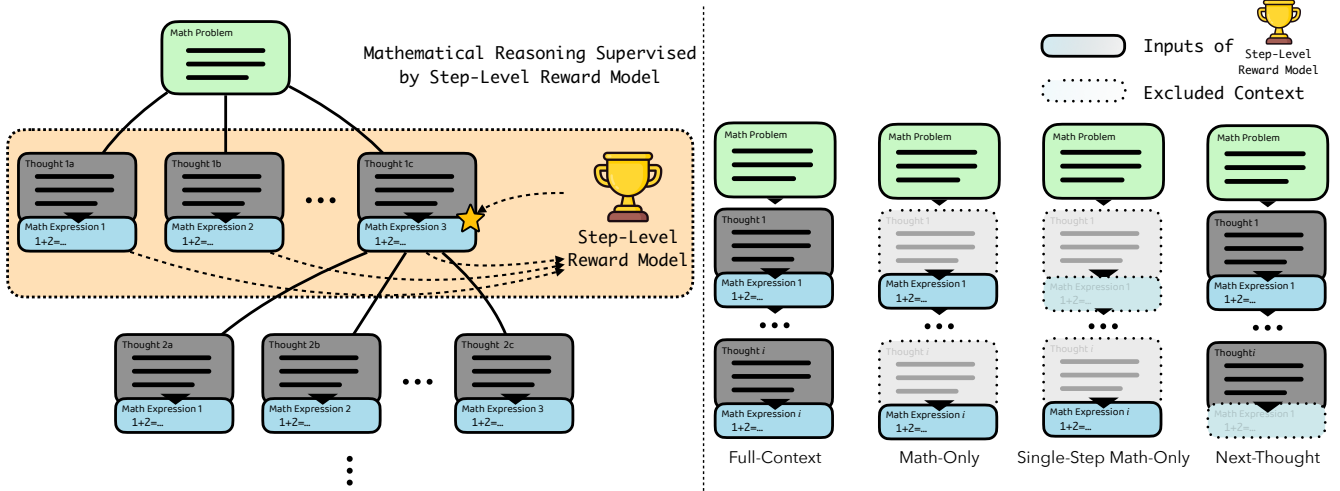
Math Problem

Mathematical Reasoning Supervised by Step-Level Reward Model

Thought 1a
Math Expression 1
1+2=...

Thought 1b
Math Expression 2
1+2=...

...

Thought 1c
Math Expression 3
1+2=...

Step-Level Reward Model

Thought 2a
Math Expression 1
1+2=...

Thought 2b
Math Expression 2
1+2=...

...

Thought 2c
Math Expression 3
1+2=...

Inputs of Step-Level Reward Model

Excluded Context

Math Problem
Thought 1
Math Expression 1
1+2=...
...
Thought $i$
Math Expression $i$
1+2=...
Full-Context

Math Problem
Thought 1
Math Expression 1
1+2=...
...
Thought $i$
Math Expression $i$
1+2=...
Math-Only

Math Problem
Thought 1
Math Expression 1
1+2=...
...
Thought $i$
Math Expression $i$
1+2=...
Single-Step Math-Only

Math Problem
Thought 1
Math Expression 1
1+2=...
...
Thought$i$
Math Expression $i$
1+2=...
Next-Thought